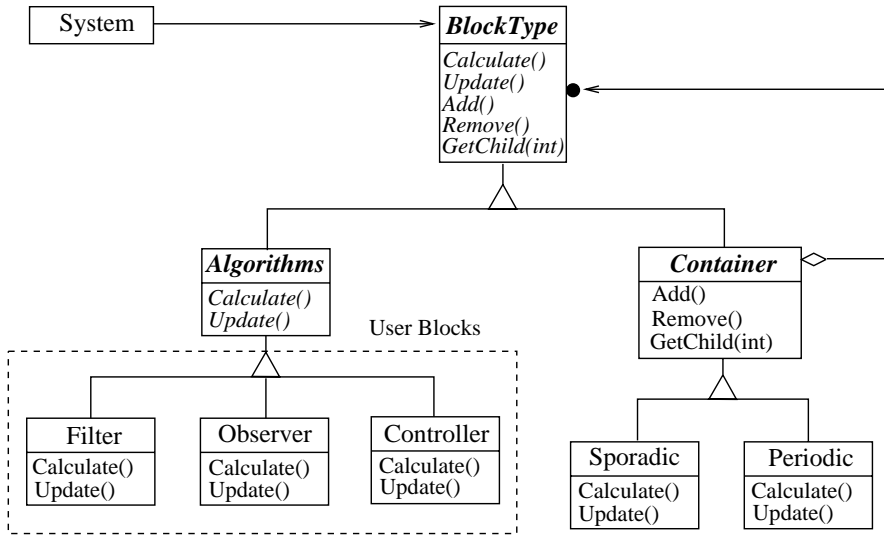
System

BlockType

Calculate()
Update()
Add()
Remove()
GetChild(int)

Algorithms

Calculate()
Update()

User Blocks

Filter

Calculate()
Update()

Observer

Calculate()
Update()

Controller

Calculate()
Update()

Container

Add()
Remove()
GetChild(int)

Sporadic

Calculate()
Update()

Periodic

Calculate()
Update()